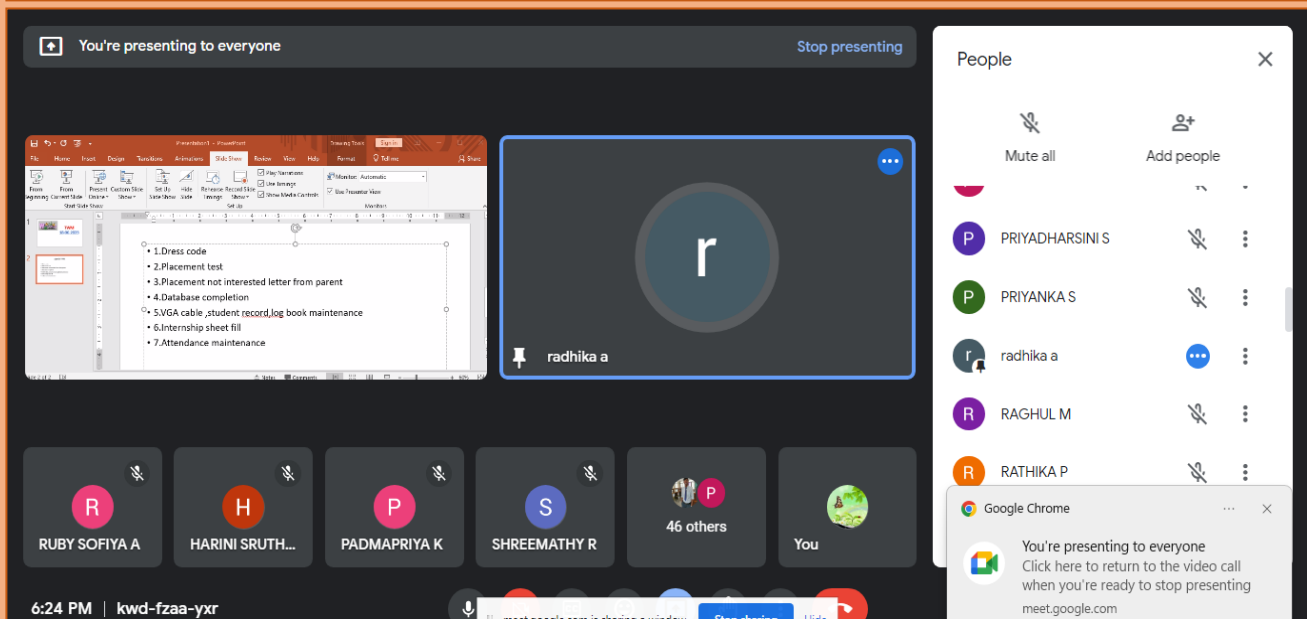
You're presenting to everyone
Stop presenting

File Home Insert Design Transitions Animations Slide Show Review View Help Format Tell me Share
From Beginning From Current Slide Present Online Custom Slide Show Set Up Slide Show Hide Slide Rehearse Timings Record Slide Show
Play Narrations
Use Timings
Show Media Controls
Monitor: Automatic
Use Presenter View
Start Slide Show Set Up Monitors

• 1.Dress code
• 2.Placement test
• 3.Placement not interested letter from parent
• 4.Database completion
• 5.VGA cable ,student record,log book maintenance
• 6.Internship sheet fill
• 7.Attendance maintenance

r
radhika a

People
Mute all
Add people
PRIYADHARSINI S
PRIYANKA S
radhika a
RAGHUL M
RATHIKA P

RUBY SOFIYA A
HARINI SRUTH...
PADMAPRIYA K
SHREEMATHY R
46 others
You

6:24 PM | kwd-fzaa-yxr

Google Chrome
You're presenting to everyone
Click here to return to the video call when you're ready to stop presenting
meet.google.com

Stop sharing
Hide